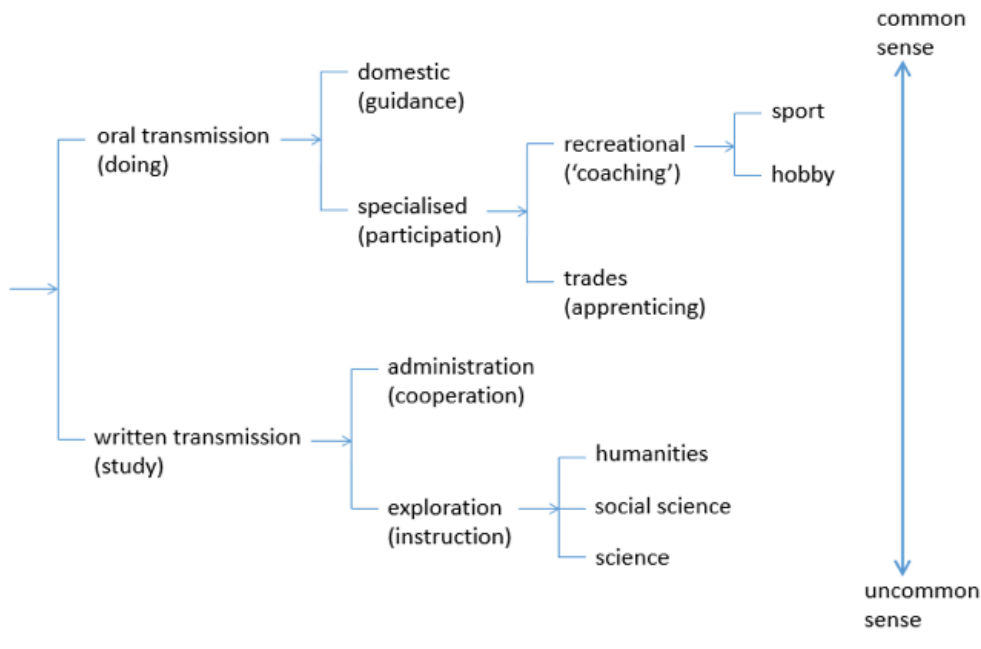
common sense

oral transmission (doing)

domestic (guidance)

specialised (participation)

recreational ('coaching')

sport

hobby

trades (apprenticing)

written transmission (study)

administration (cooperation)

exploration (instruction)

humanities

social science

science

uncommon sense